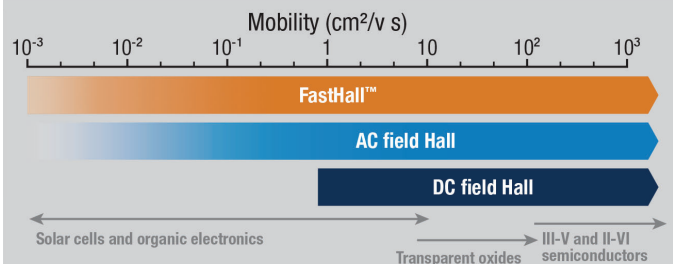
Mobility (cm²/v s)

$10^{-3}$ $10^{-2}$ $10^{-1}$ 1 10 $10^{2}$ $10^{3}$

FastHall™

AC field Hall

DC field Hall

Solar cells and organic electronics

Transparent oxides

III-V and II-VI semiconductors